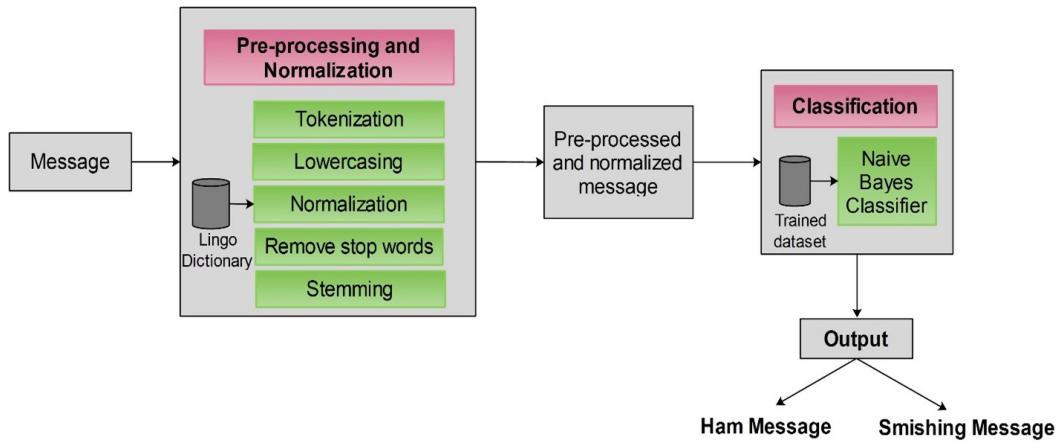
Message

Pre-processing and Normalization

Tokenization

Lowercasing

Lingo Dictionary

Normalization

Remove stop words

Stemming

Pre-processed and normalized message

Classification

Trained dataset

Naive Bayes Classifier

Output

Ham Message

Smishing Message